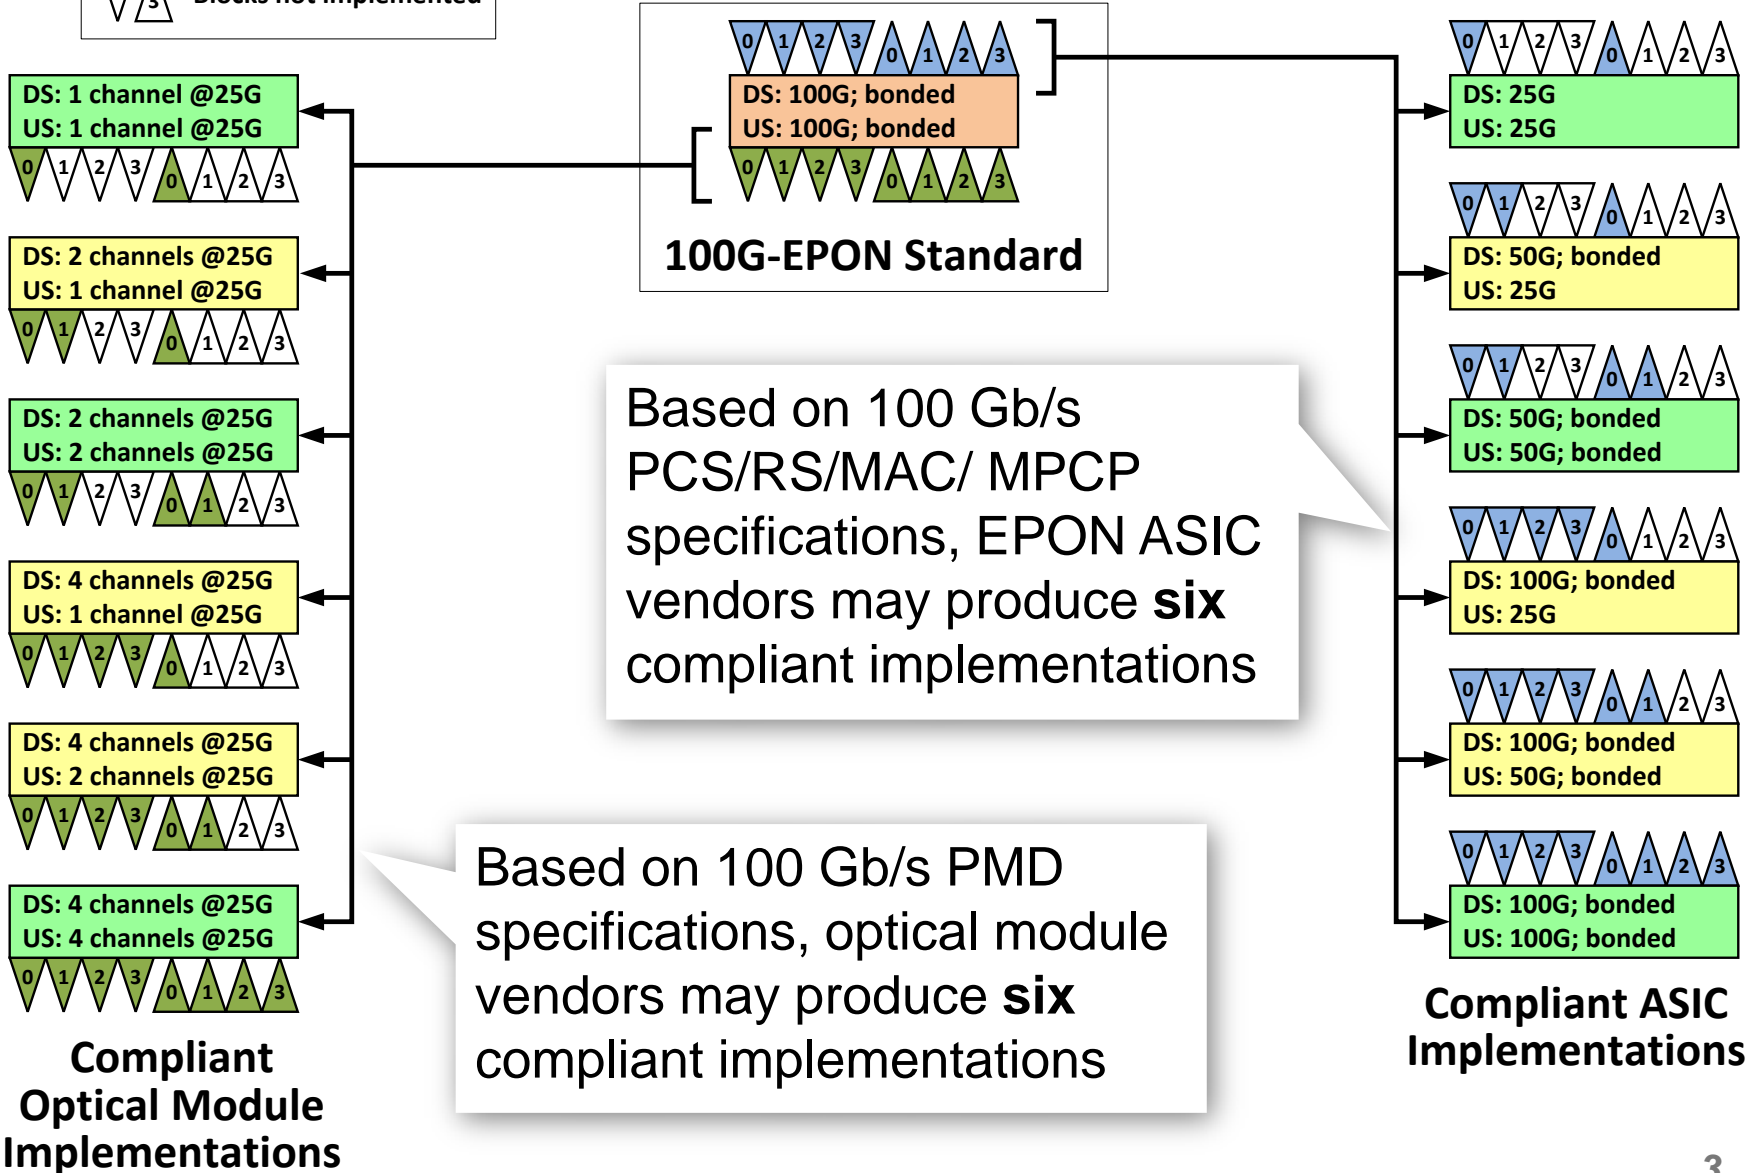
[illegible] 3 Blocks not implemented

0 1 2 3 0 1 2 3
DS: 100G; bonded
US: 100G; bonded
0 1 2 3 0 1 2 3

100G-EPON Standard

DS: 1 channel @25G
US: 1 channel @25G
0 1 2 3 0 1 2 3

DS: 2 channels @25G
US: 1 channel @25G
0 1 2 3 0 1 2 3

DS: 2 channels @25G
US: 2 channels @25G
0 1 2 3 0 1 2 3

DS: 4 channels @25G
US: 1 channel @25G
0 1 2 3 0 1 2 3

DS: 4 channels @25G
US: 2 channels @25G
0 1 2 3 0 1 2 3

DS: 4 channels @25G
US: 4 channels @25G
0 1 2 3 0 1 2 3

Compliant Optical Module Implementations

0 1 2 3 0 1 2 3
DS: 25G
US: 25G

0 1 2 3 0 1 2 3
DS: 50G; bonded
US: 25G

0 1 2 3 0 1 2 3
DS: 50G; bonded
US: 50G; bonded

0 1 2 3 0 1 2 3
DS: 100G; bonded
US: 25G

0 1 2 3 0 1 2 3
DS: 100G; bonded
US: 50G; bonded

0 1 2 3 0 1 2 3
DS: 100G; bonded
US: 100G; bonded

Compliant ASIC Implementations

Based on 100 Gb/s PCS/RS/MAC/ MPCP specifications, EPON ASIC vendors may produce **six** compliant implementations

Based on 100 Gb/s PMD specifications, optical module vendors may produce **six** compliant implementations

3